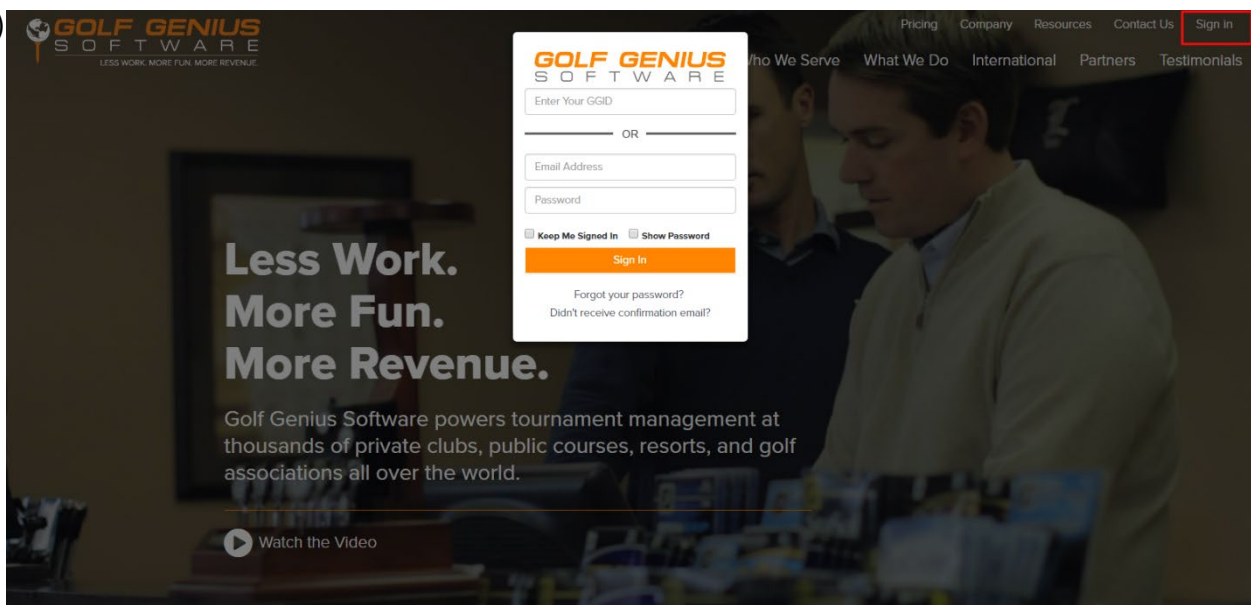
GOLF GENIUS
SOFTWARE
LESS WORK. MORE FUN. MORE REVENUE.

Pricing Company Resources Contact Us Sign in

ho We Serve What We Do International Partners Testimonials

GOLF GENIUS
SOFTWARE

Enter Your GGID

OR

Email Address

Password

Keep Me Signed In Show Password

Sign In

Forgot your password?
Didn't receive confirmation email?

Less Work.
More Fun.
More Revenue.

Golf Genius Software powers tournament management at thousands of private clubs, public courses, resorts, and golf associations all over the world.

Watch the Video